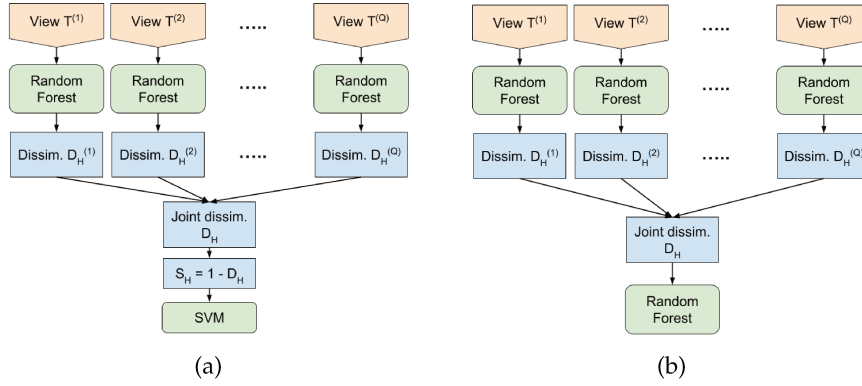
View $T^{(1)}$ View $T^{(2)}$ ..... View $T^{(Q)}$

Random Forest Random Forest ..... Random Forest

Dissim. $D_H^{(1)}$ Dissim. $D_H^{(2)}$ ..... Dissim. $D_H^{(Q)}$

Joint dissim. $D_H$

$S_H = 1 - D_H$

SVM

(a)

View $T^{(1)}$ View $T^{(2)}$ ..... View $T^{(Q)}$

Random Forest Random Forest ..... Random Forest

Dissim. $D_H^{(1)}$ Dissim. $D_H^{(2)}$ ..... Dissim. $D_H^{(Q)}$

Joint dissim. $D_H$

Random Forest

(b)